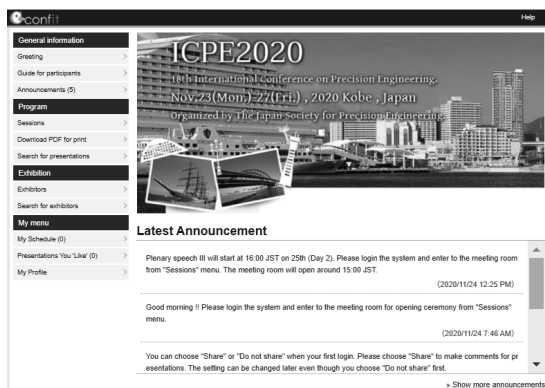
confit

Help

General information
Greeting
Guide for participants
Announcements (5)
Program
Sessions
Download PDF for print
Search for presentations
Exhibition
Exhibitors
Search for exhibitors
My menu
My Schedule (0)
Presentations You 'Like' (0)
My Profile

ICPE2020
18th International Conference on Precision Engineering,
Nov.23(Mon.)-27(Fri.), 2020 Kobe, Japan
Organized by The Japan Society for Precision Engineering

Latest Announcement

Plenary speech III will start at 16:00 JST on 25th (Day 2). Please login the system and enter to the meeting room from "Sessions" menu. The meeting room will open around 15:00 JST.
(2020/11/24 12:25 PM)

Good morning !! Please login the system and enter to the meeting room for opening ceremony from "Sessions" menu.
(2020/11/24 7:46 AM)

You can choose "Share" or "Do not share" when your first login. Please choose "Share" to make comments for presentations. The setting can be changed later even though you choose "Do not share" first.

» Show more announcements